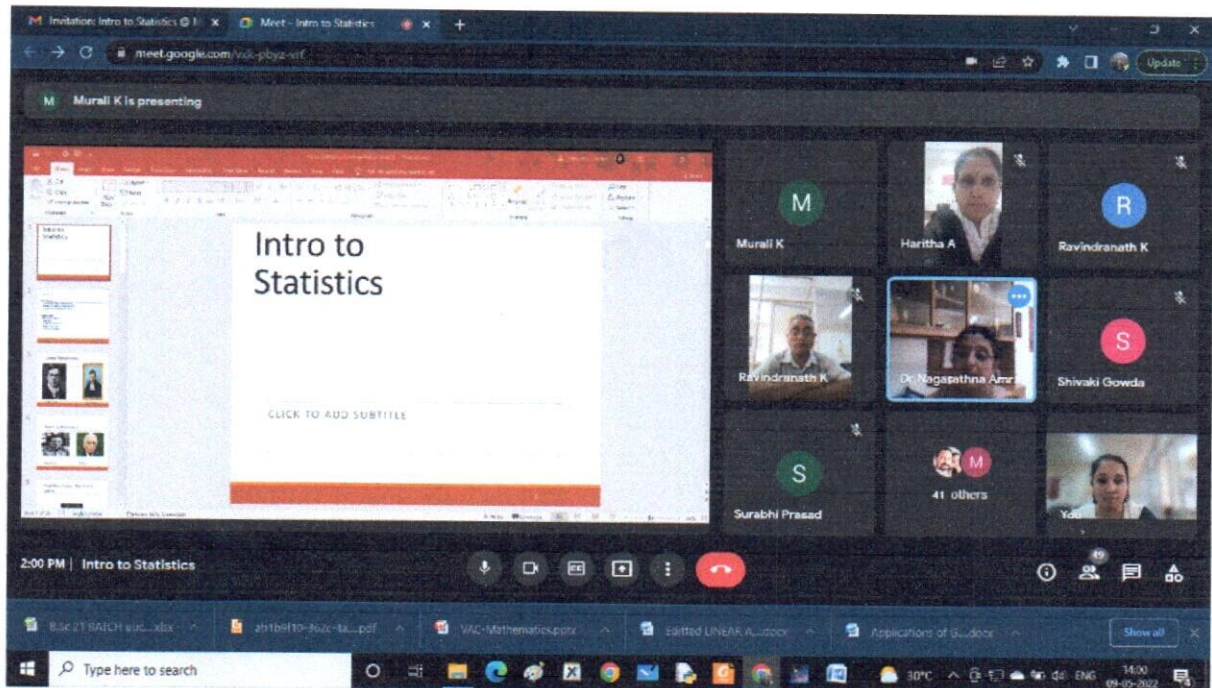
M Invitation: Intro to Statistics @ M ×
Meet - Intro to Statistics ×
+

meet.google.com/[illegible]

Update

M Murali K is presenting

Intro to Statistics

CLICK TO ADD SUBTITLE

M
Murali K

Haritha A

R
Ravindranath K

Ravindranath K

Dr Nagarathna Amr

S
Shivaki Gowda

S
Surabhi Prasad

M
41 others

You

2:00 PM | Intro to Statistics

49

B.Sc 2T BATCH stuc....xlsx
ab1b9f10-362c-ta....pdf
VAC-Mathematics.pptx
Editted LINEAR A....docx
Applications of G....docx
Show all

Type here to search

30°C ENG 14:00 09-05-2022